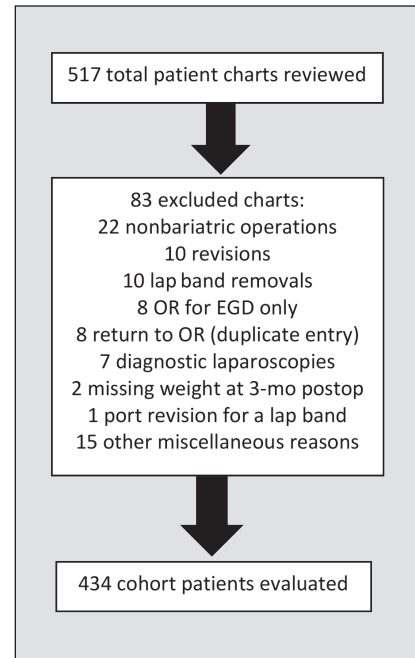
517 total patient charts reviewed

83 excluded charts:
22 nonbariatric operations
10 revisions
10 lap band removals
8 OR for EGD only
8 return to OR (duplicate entry)
7 diagnostic laparoscopies
2 missing weight at 3-mo postop
1 port revision for a lap band
15 other miscellaneous reasons

434 cohort patients evaluated